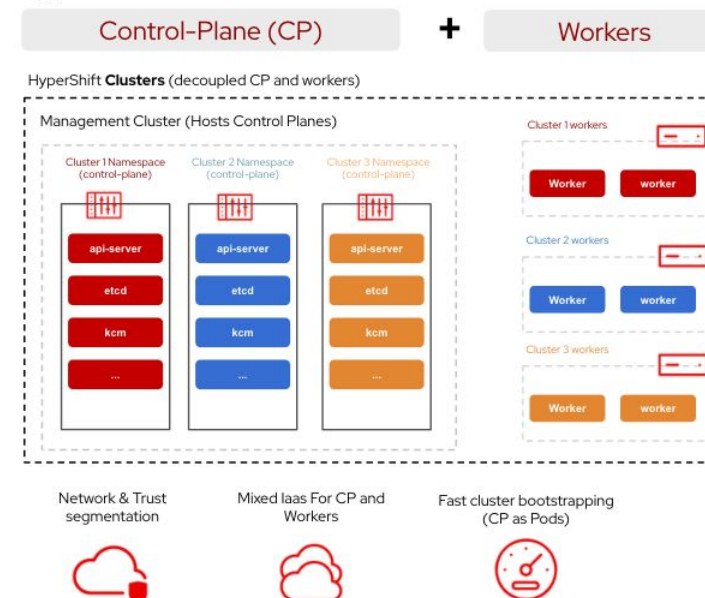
Control-Plane (CP)

+

Workers

HyperShift **Clusters** (decoupled CP and workers)

Management Cluster (Hosts Control Planes)

Cluster 1 Namespace (control-plane)

api-server

etcd

kcm

...

Cluster 2 Namespace (control-plane)

api-server

etcd

kcm

...

Cluster 3 Namespace (control-plane)

api-server

etcd

kcm

...

Cluster 1 workers

Worker

worker

Cluster 2 workers

Worker

worker

Cluster 3 workers

Worker

worker

Network & Trust segmentation

Mixed Iaas For CP and Workers

Fast cluster bootstrapping (CP as Pods)